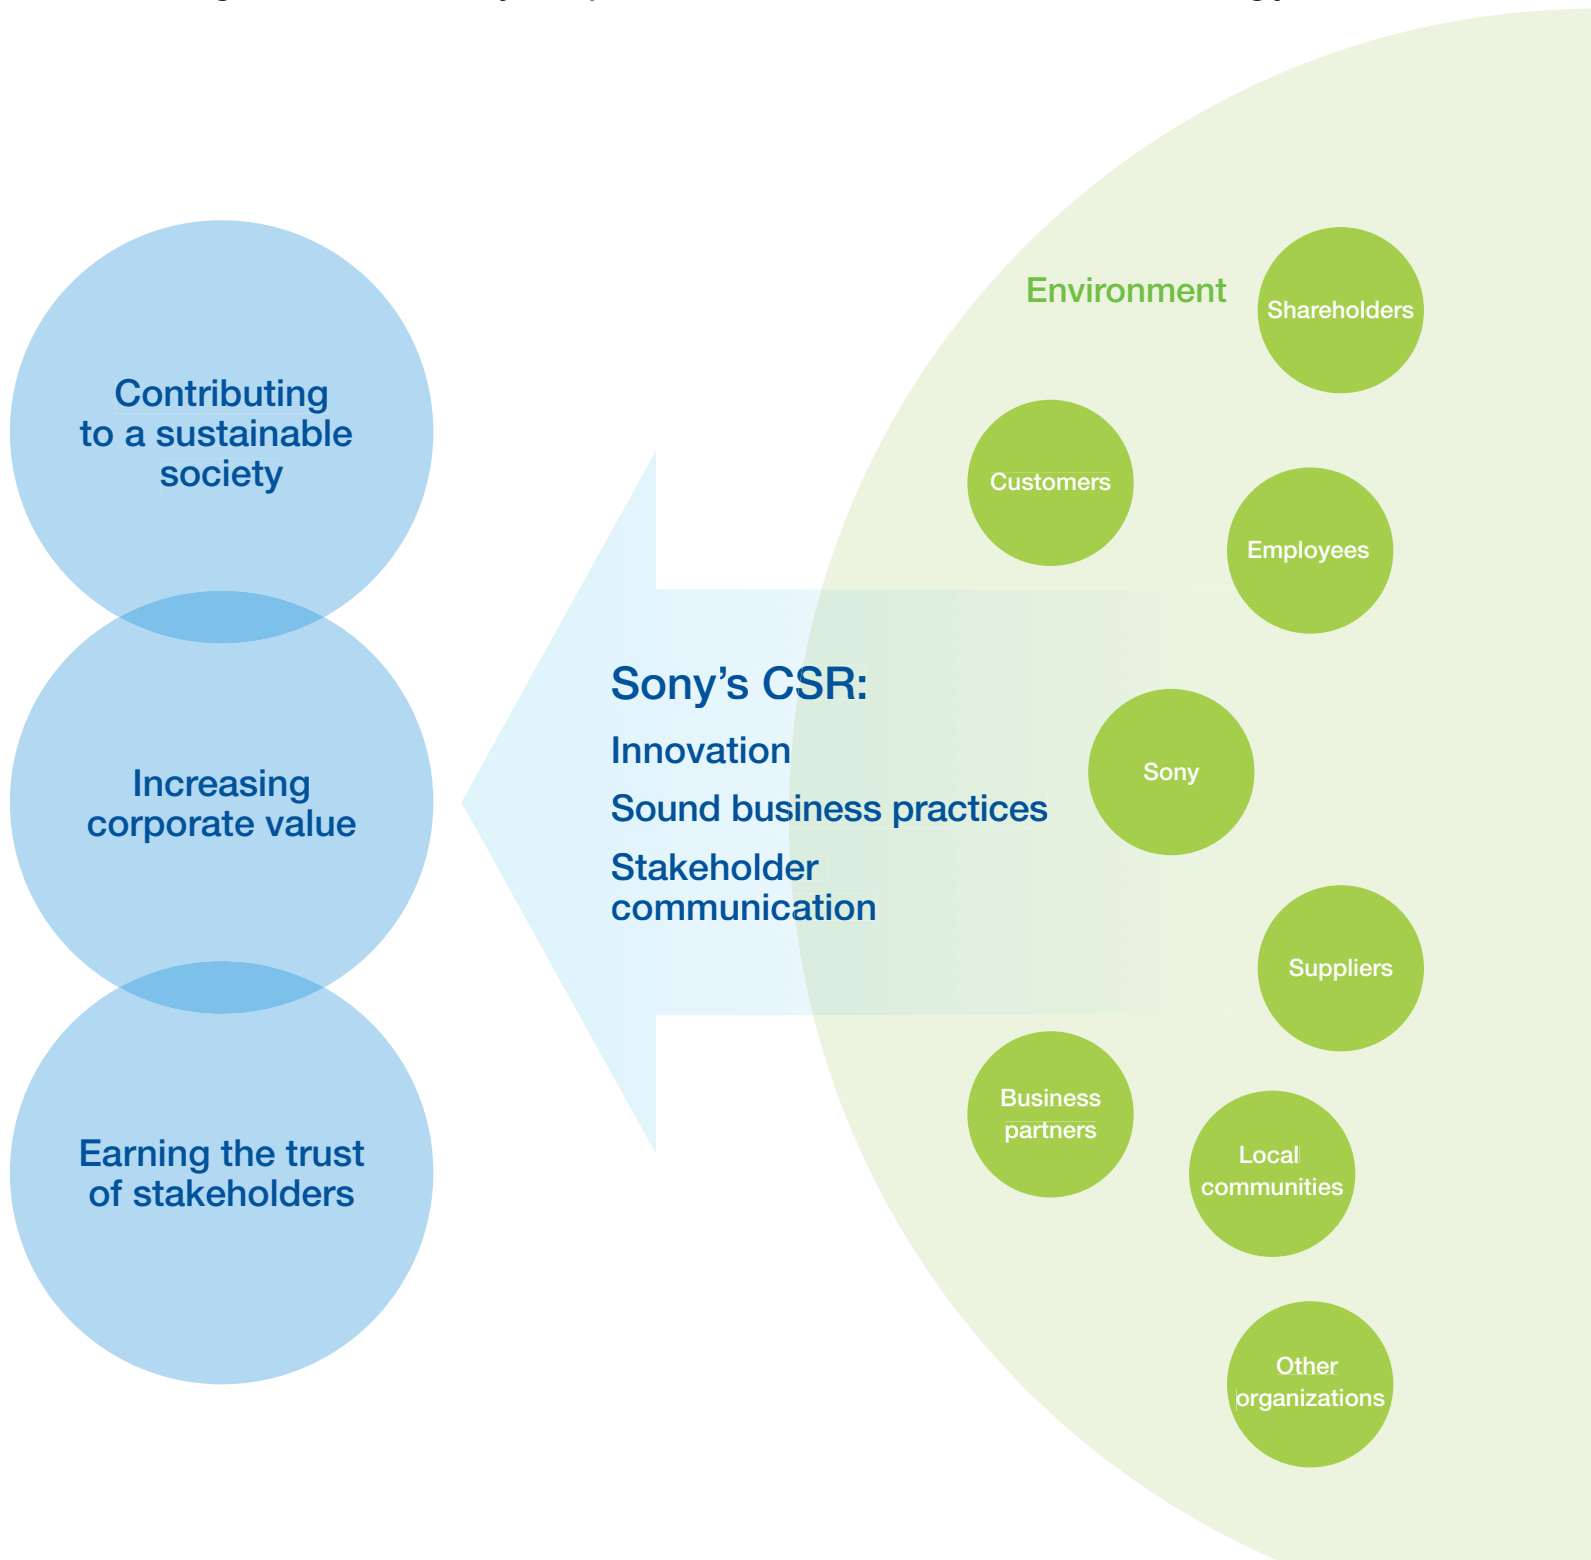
Contributing to a sustainable society

Increasing corporate value

Earning the trust of stakeholders

Sony’s CSR:
Innovation
Sound business practices
Stakeholder communication

Environment

Shareholders

Customers

Employees

Sony

Suppliers

Business partners

Local communities

Other organizations